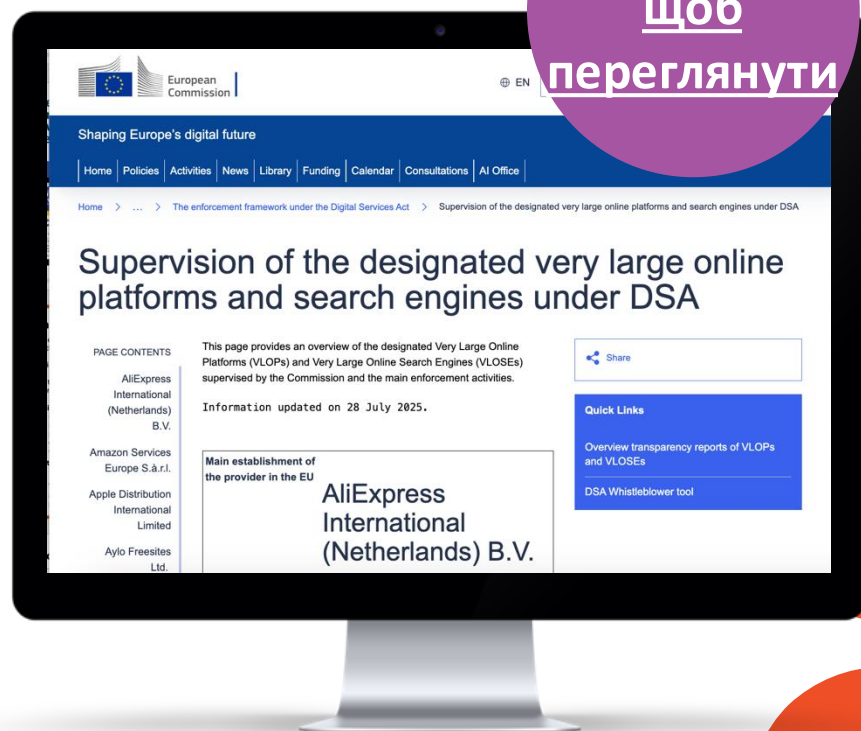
щоб переглянути

European Commission

EN

Shaping Europe's digital future

Home | Policies | Activities | News | Library | Funding | Calendar | Consultations | AI Office

Home > ... > The enforcement framework under the Digital Services Act > Supervision of the designated very large online platforms and search engines under DSA

Supervision of the designated very large online platforms and search engines under DSA

PAGE CONTENTS

AliExpress International (Netherlands) B.V.

Amazon Services Europe S.à.r.l.

Apple Distribution International Limited

Aylo Freesites Ltd.

This page provides an overview of the designated Very Large Online Platforms (VLOPs) and Very Large Online Search Engines (VLOSEs) supervised by the Commission and the main enforcement activities.

Information updated on 28 July 2025.

Main establishment of the provider in the EU

AliExpress International (Netherlands) B.V.

Share

Quick Links

Overview transparency reports of VLOPs and VLOSEs

DSA Whistleblower tool